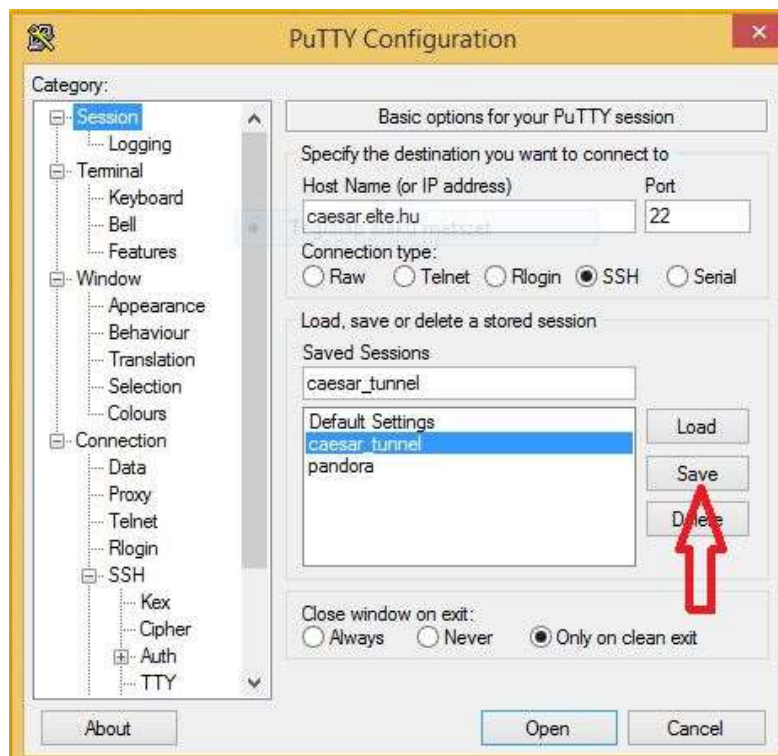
PuTTY Configuration

Category:
Session
Logging
Terminal
Keyboard
Bell
Features
Window
Appearance
Behaviour
Translation
Selection
Colours
Connection
Data
Proxy
Telnet
Rlogin
SSH
Kex
Cipher
Auth
TTY

Basic options for your PuTTY session
Specify the destination you want to connect to
Host Name (or IP address)
caesar.elte.hu
Port
22
Connection type:
Raw Telnet Rlogin SSH Serial
Load, save or delete a stored session
Saved Sessions
caesar_tunnel
Default Settings
caesar_tunnel
pandora
Load
Save
Delete
Close window on exit:
Always Never Only on clean exit

About
Open
Cancel